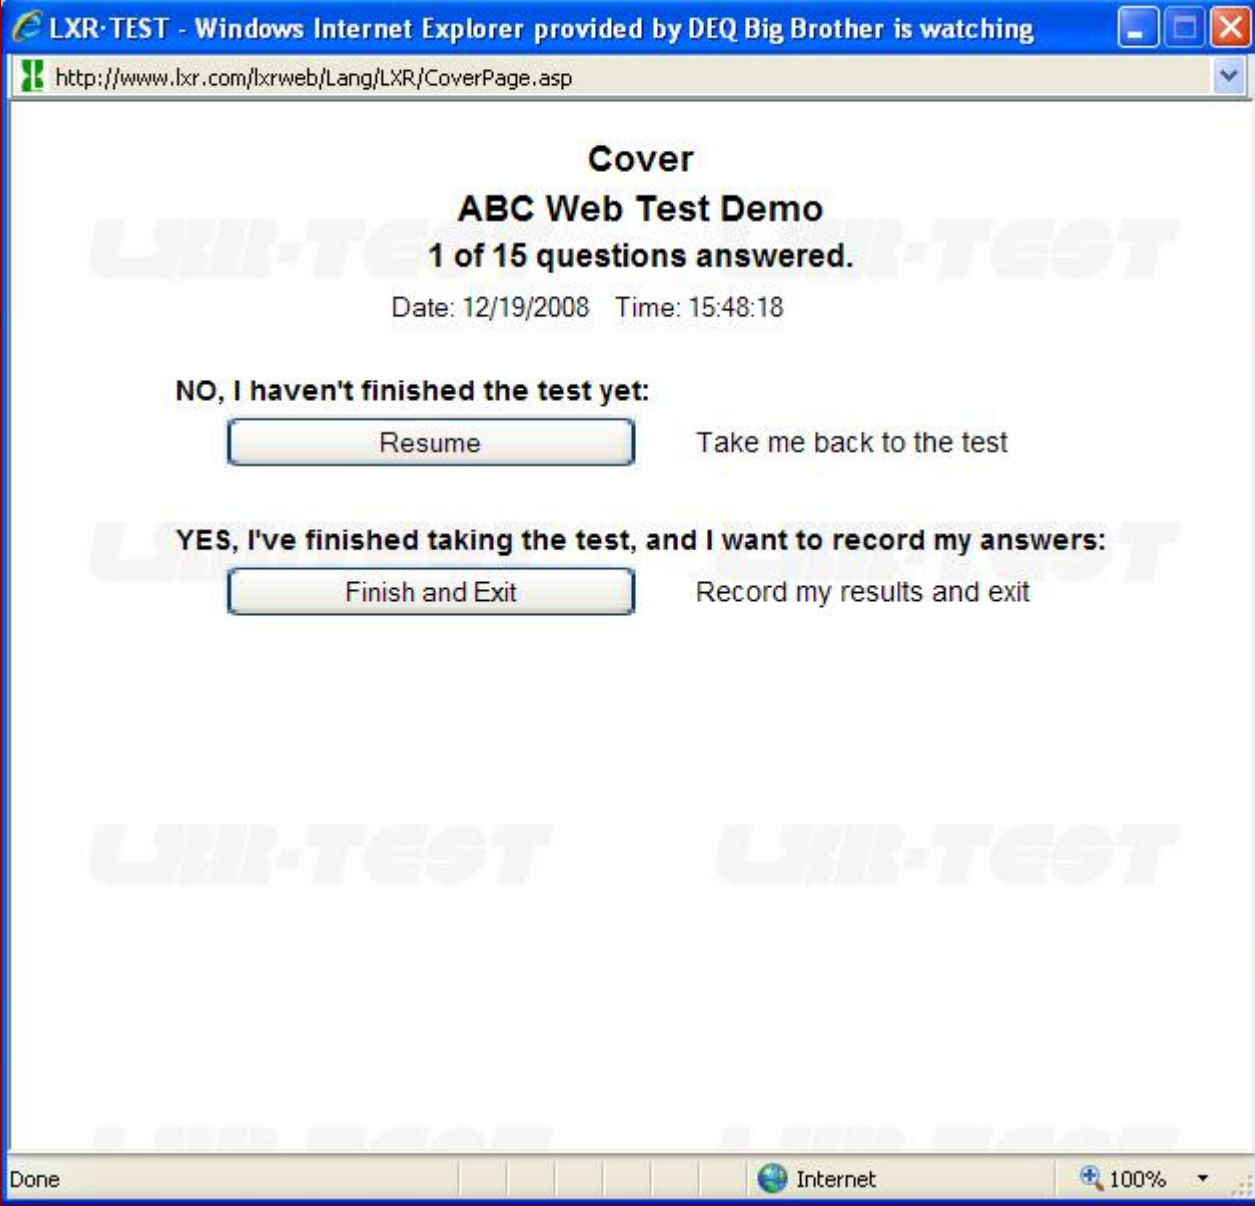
LXR·TEST - Windows Internet Explorer provided by DEQ Big Brother is watching

http://www.lxr.com/lxrweb/Lang/LXR/CoverPage.asp

Cover

ABC Web Test Demo

1 of 15 questions answered.

Date: 12/19/2008 Time: 15:48:18

NO, I haven't finished the test yet:

Resume

Take me back to the test

YES, I've finished taking the test, and I want to record my answers:

Finish and Exit

Record my results and exit

LXR-TEST LXR-TEST LXR-TEST LXR-TEST LXR-TEST LXR-TEST

Done

Internet

100%